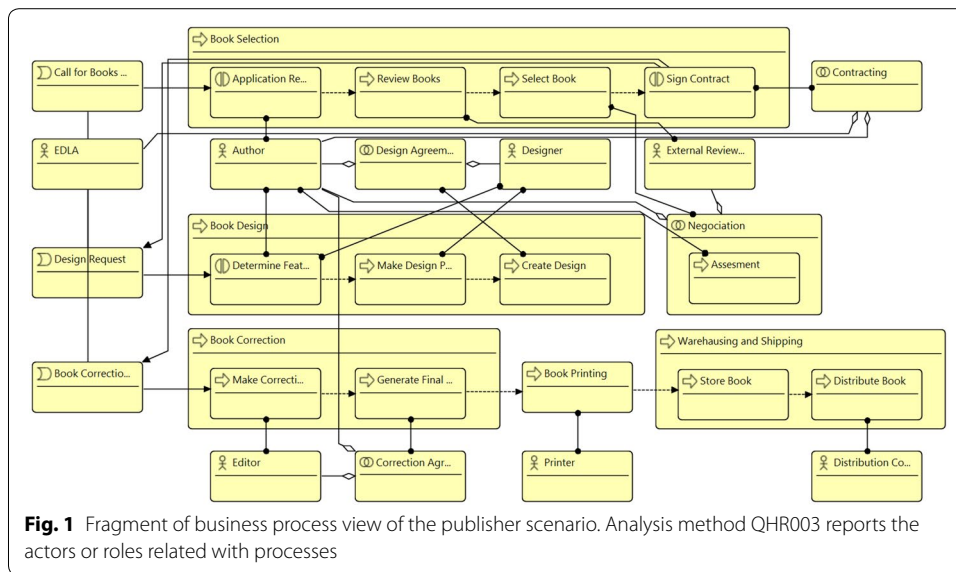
Book Selection

Call for Books ...

Application Re...

Review Books

Select Book

Sign Contract

Contracting

EDLA

Author

Design Agreem...

Designer

External Review...

Book Design

Negociation

Design Request

Determine Feat...

Make Design P...

Create Design

Assesment

Book Correction

Warehausing and Shipping

Book Correctio...

Make Correcti...

Generate Final ...

Book Printing

Store Book

Distribute Book

Editor

Correction Agr...

Printer

Distribution Co...

**Fig. 1** Fragment of business process view of the publisher scenario. Analysis method QHR003 reports the actors or roles related with processes